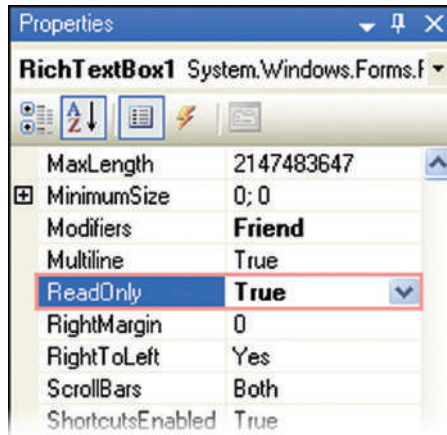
Properties

RichTextBox1 System.Windows.Forms.F

| | |
|---|---|
| MaxLength | 2147483647 |
| MinimumSize | 0; 0 |
| Modifiers | Friend |
| Multiline | True |
| ReadOnly | True |
| RightMargin | 0 |
| RightToLeft | Yes |
| ScrollBars | Both |
| ShortcutsEnabled | True |